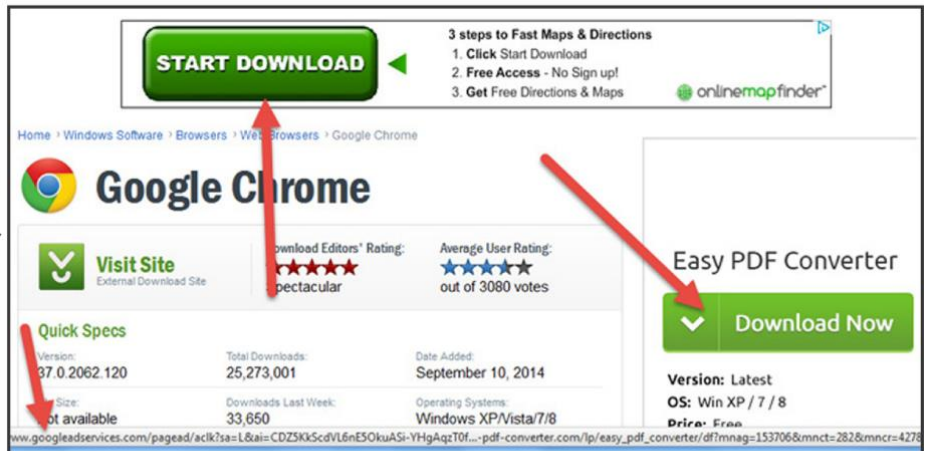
START DOWNLOAD

3 steps to Fast Maps & Directions
1. Click Start Download
2. Free Access - No Sign up!
3. Get Free Directions & Maps

onlinemapfinder

Home › Windows Software › Browsers › Web Browsers › Google Chrome

Google Chrome

Visit Site
External Download Site

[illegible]ownload Editors' Rating:
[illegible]pectacular

Average User Rating:
out of 3080 votes

Quick Specs

Version:
37.0.2062.120

Total Downloads:
25,273,001

Date Added:
September 10, 2014

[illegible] Size:
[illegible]ot available

Downloads Last Week:
33,650

Operating Systems:
Windows XP/Vista/7/8

Easy PDF Converter

Download Now

Version: Latest
OS: Win XP / 7 / 8
Price: Free

www.googleadservices.com/pagead/aclk?sa=L&ai=CDZ5KkScdVL6nE5OkuASi-YHgAqzT0f...-pdf-converter.com/lp/easy_pdf_converter/df?mnag=153706&mnct=282&mncr=4278